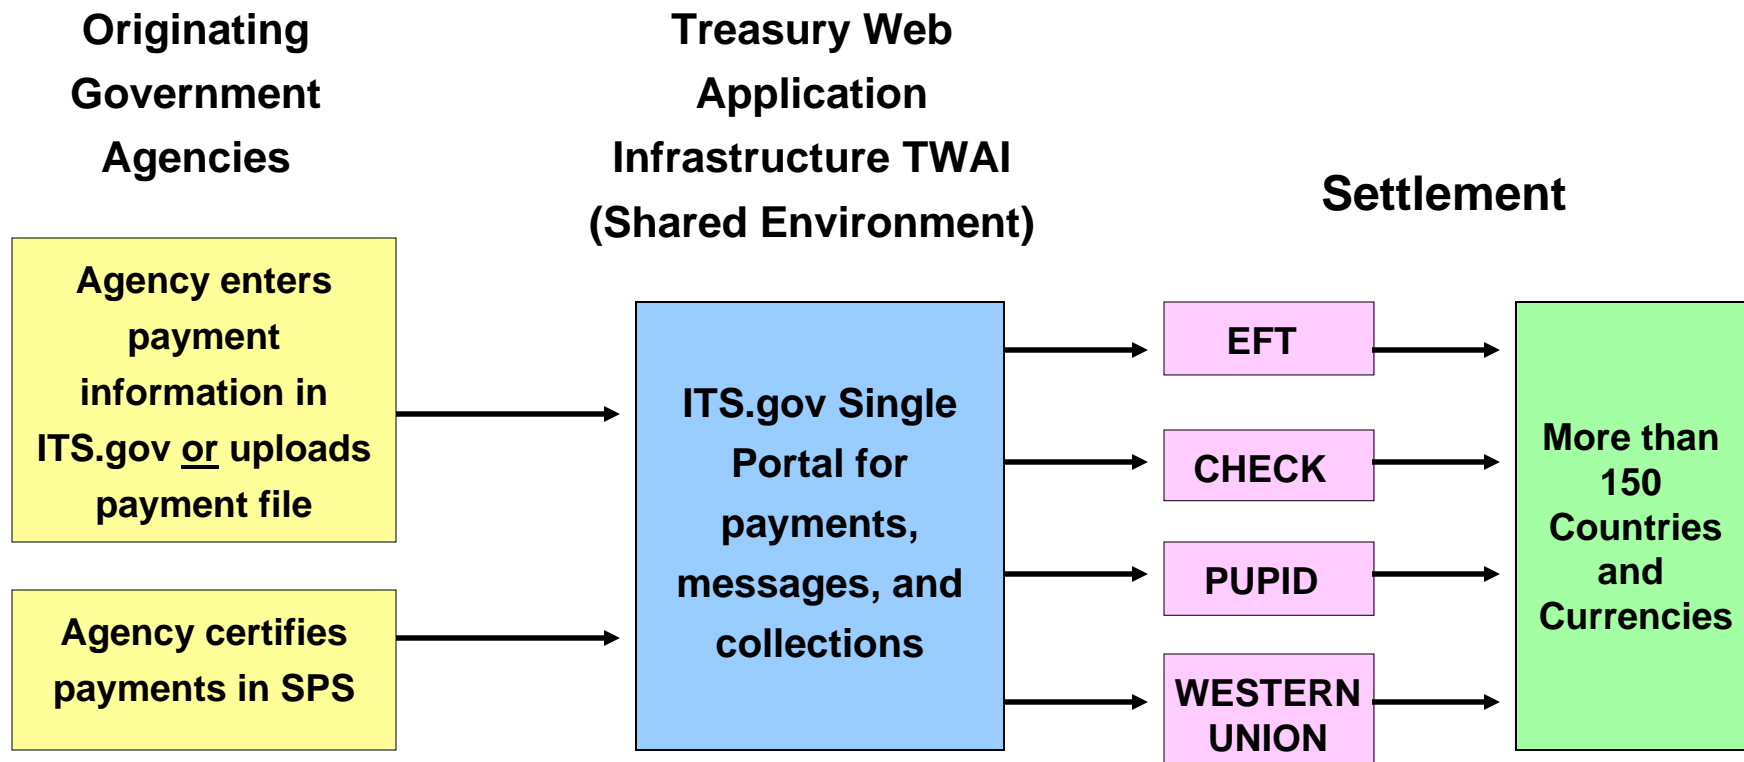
Originating Government Agencies

Treasury Web Application Infrastructure TWAI (Shared Environment)

Settlement

Agency enters payment information in ITS.gov or uploads payment file

Agency certifies payments in SPS

ITS.gov Single Portal for payments, messages, and collections

EFT

CHECK

PUPID

WESTERN UNION

More than 150 Countries and Currencies